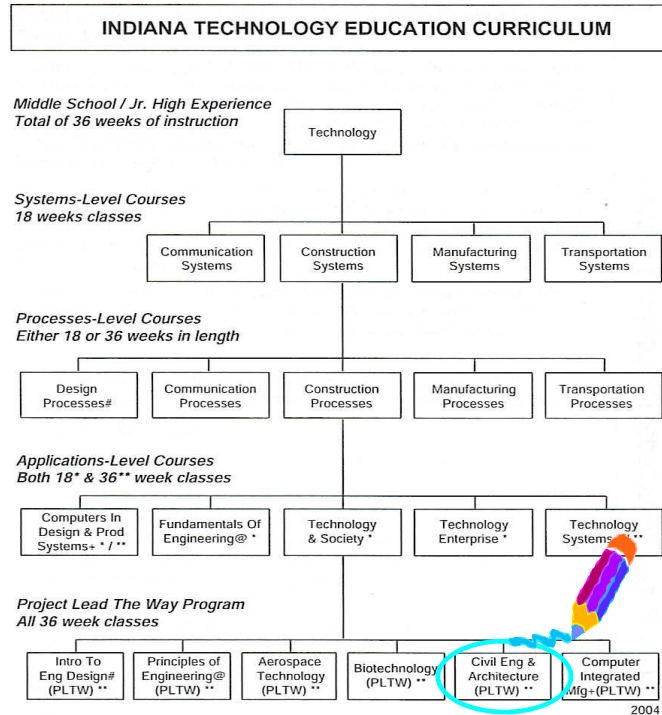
INDIANA TECHNOLOGY EDUCATION CURRICULUM

Middle School / Jr. High Experience
Total of 36 weeks of instruction

Technology

Systems-Level Courses
18 weeks classes

Communication Systems

Construction Systems

Manufacturing Systems

Transportation Systems

Processes-Level Courses
Either 18 or 36 weeks in length

Design Processes#

Communication Processes

Construction Processes

Manufacturing Processes

Transportation Processes

Applications-Level Courses
Both 18* & 36** week classes

Computers In Design & Prod Systems+ * / **

Fundamentals Of Engineering@ *

Technology & Society *

Technology Enterprise *

Technology Systems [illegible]**

Project Lead The Way Program
All 36 week classes

Intro To Eng Design# (PLTW) **

Principles of Engineering@ (PLTW) **

Aerospace Technology (PLTW) **

Biotechnology (PLTW) **

Civil Eng & Architecture (PLTW) **

Computer Integrated Mfg+(PLTW) **

2004